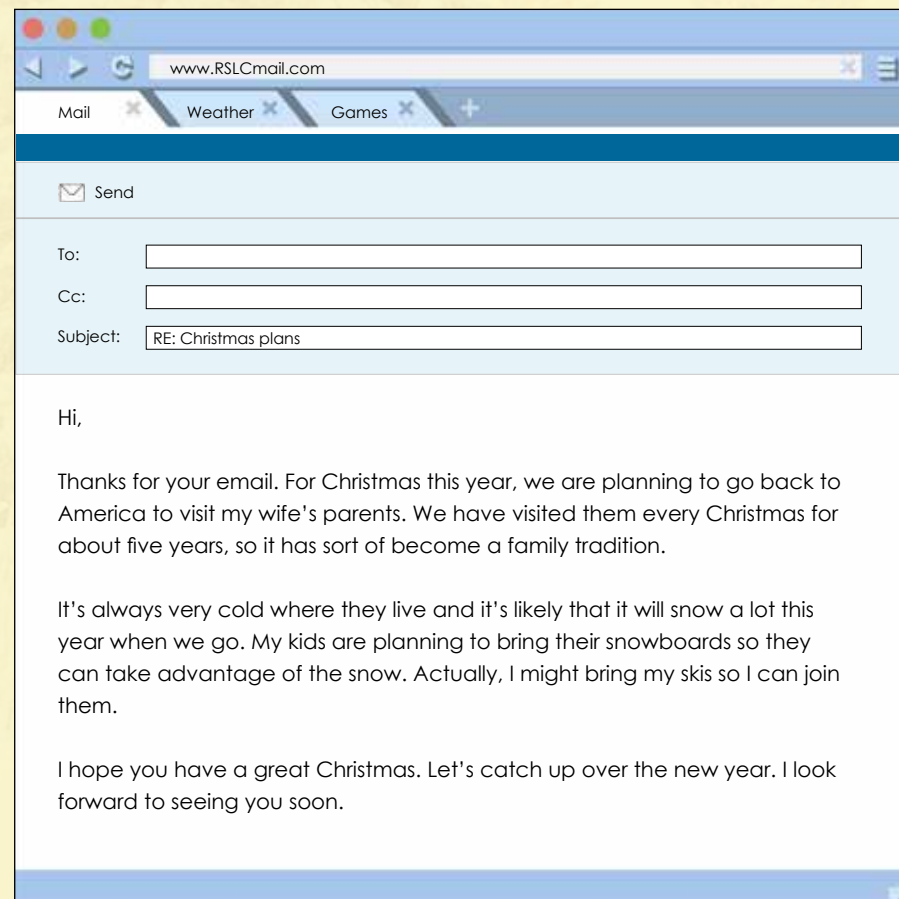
www.RSLCmail.com

Mail
Weather
Games

Send

To:
Cc:
Subject: RE: Christmas plans

Hi,

Thanks for your email. For Christmas this year, we are planning to go back to America to visit my wife's parents. We have visited them every Christmas for about five years, so it has sort of become a family tradition.

It's always very cold where they live and it's likely that it will snow a lot this year when we go. My kids are planning to bring their snowboards so they can take advantage of the snow. Actually, I might bring my skis so I can join them.

I hope you have a great Christmas. Let's catch up over the new year. I look forward to seeing you soon.